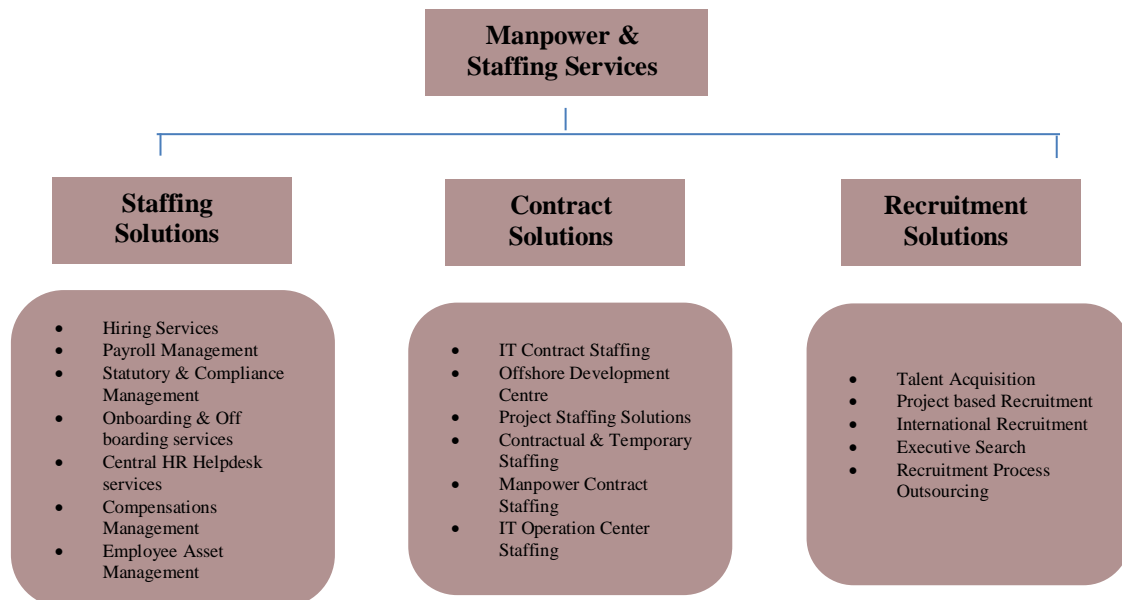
Manpower & Staffing Services

Staffing Solutions

Contract Solutions

Recruitment Solutions

- Hiring Services
- Payroll Management
- Statutory & Compliance Management
- Onboarding & Off boarding services
- Central HR Helpdesk services
- Compensations Management
- Employee Asset Management

- IT Contract Staffing
- Offshore Development Centre
- Project Staffing Solutions
- Contractual & Temporary Staffing
- Manpower Contract Staffing
- IT Operation Center Staffing

- Talent Acquisition
- Project based Recruitment
- International Recruitment
- Executive Search
- Recruitment Process Outsourcing